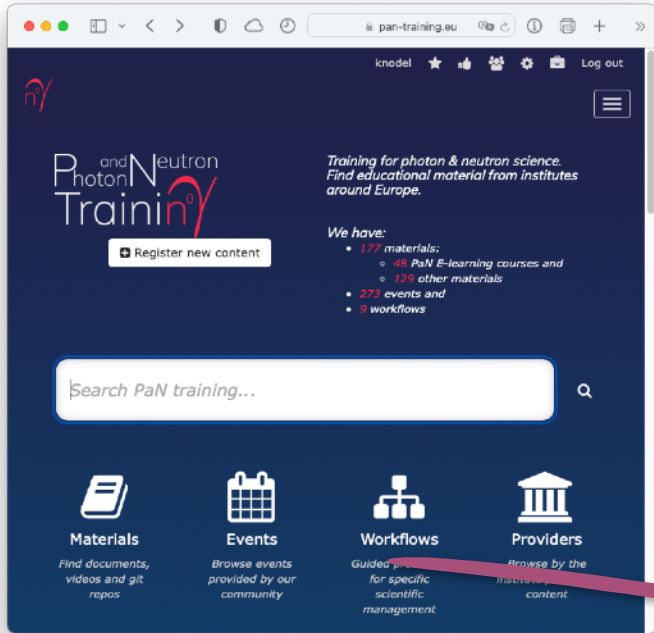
pan-training.eu

knodel Log out

Photon and Neutron Trainin

Register new content

Training for photon & neutron science. Find educational material from institutes around Europe.

We have:
- 177 materials:
  - 48 PaN E-learning courses and
  - 129 other materials
- 273 events and
- 9 workflows

Search PaN training...

Materials
Find documents, videos and git repos

Events
Browse events provided by our community

Workflows
Guided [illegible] for specific scientific management

Providers
Browse by the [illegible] content